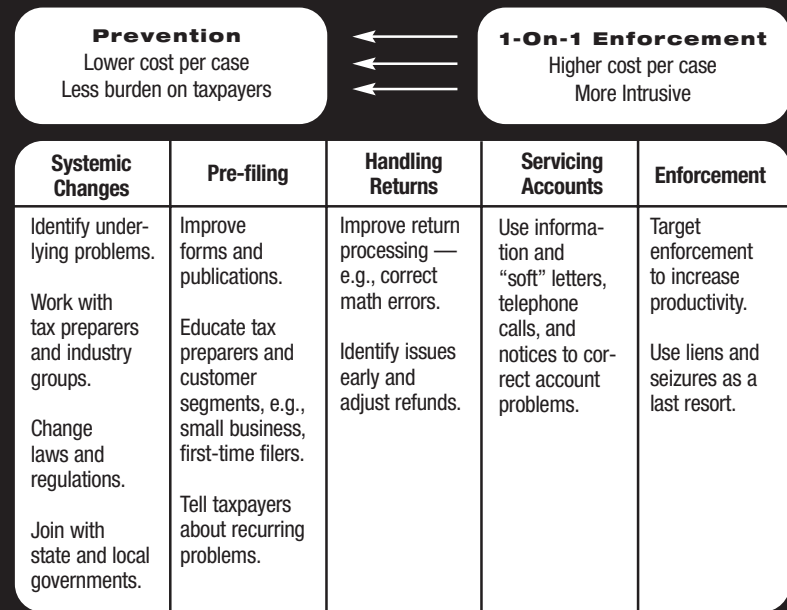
**Prevention**
Lower cost per case
Less burden on taxpayers

**1-On-1 Enforcement**
Higher cost per case
More Intrusive

| Systemic Changes | Pre-filing | Handling Returns | Servicing Accounts | Enforcement |
|---|---|---|---|---|
| Identify underlying problems.<br><br>Work with tax preparers and industry groups.<br><br>Change laws and regulations.<br><br>Join with state and local governments. | Improve forms and publications.<br><br>Educate tax preparers and customer segments, e.g., small business, first-time filers.<br><br>Tell taxpayers about recurring problems. | Improve return processing — e.g., correct math errors.<br><br>Identify issues early and adjust refunds. | Use information and "soft" letters, telephone calls, and notices to correct account problems. | Target enforcement to increase productivity.<br><br>Use liens and seizures as a last resort. |